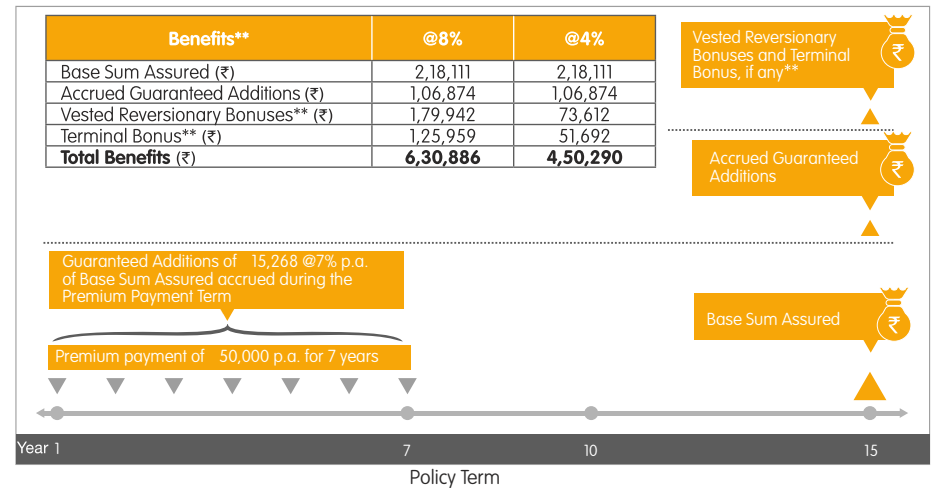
| Benefits** | @8% | @4% |
|---|---|---|
| Base Sum Assured (₹) | 2,18,111 | 2,18,111 |
| Accrued Guaranteed Additions (₹) | 1,06,874 | 1,06,874 |
| Vested Reversionary Bonuses** (₹) | 1,79,942 | 73,612 |
| Terminal Bonus** (₹) | 1,25,959 | 51,692 |
| **Total Benefits** (₹) | **6,30,886** | **4,50,290** |

Vested Reversionary Bonuses and Terminal Bonus, if any**

₹

Accrued Guaranteed Additions

₹

Guaranteed Additions of 15,268 @7% p.a. of Base Sum Assured accrued during the Premium Payment Term

Premium payment of 50,000 p.a. for 7 years

Base Sum Assured

₹

Year 1

7

10

15

Policy Term